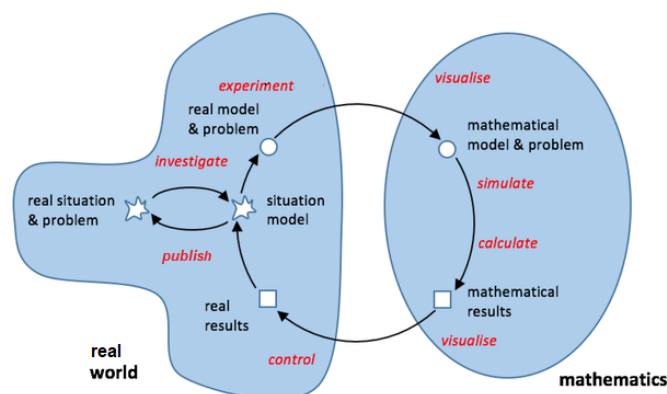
experiment

real model & problem

investigate

real situation & problem

situation model

publish

real results

control

real world

visualise

mathematical model & problem

simulate

calculate

mathematical results

visualise

mathematics